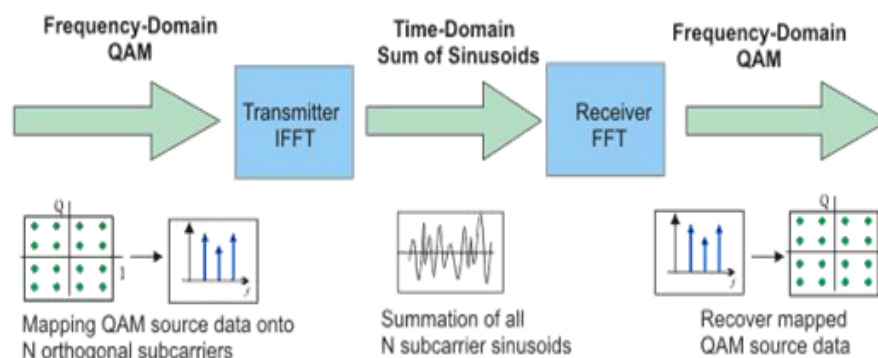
Frequency-Domain QAM

Transmitter IFFT

Time-Domain Sum of Sinusoids

Receiver FFT

Frequency-Domain QAM

Q

I

f

Mapping QAM source data onto N orthogonal subcarriers

Summation of all N subcarrier sinusoids

f

Recover mapped QAM source data